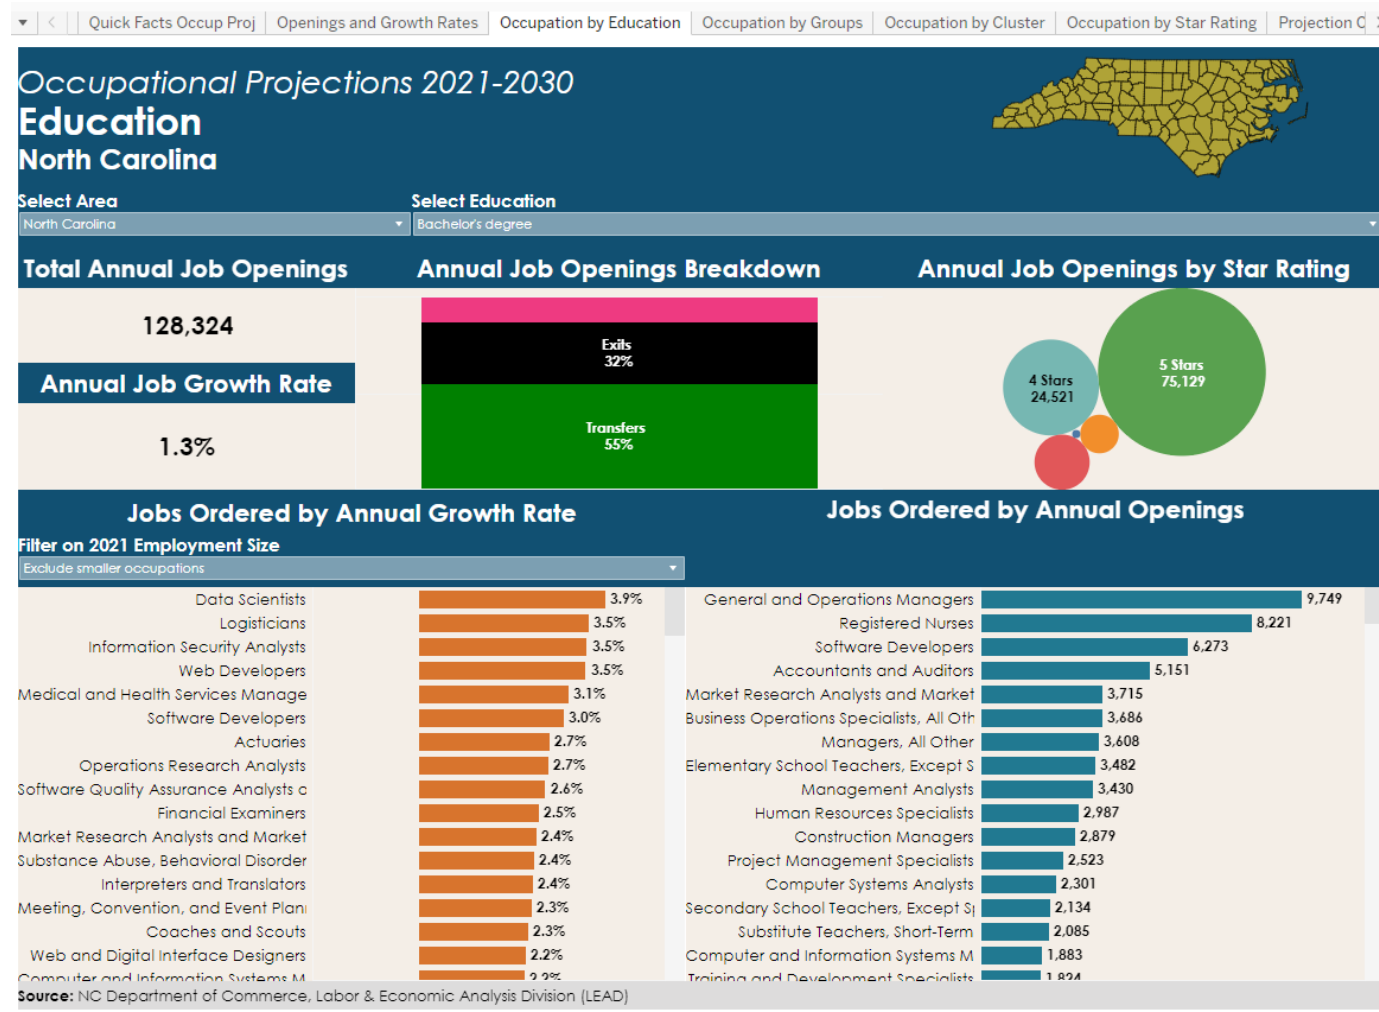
Quick Facts Occup Proj | Openings and Growth Rates | Occupation by Education | Occupation by Groups | Occupation by Cluster | Occupation by Star Rating | Projection C

Occupational Projections 2021-2030
Education
North Carolina

Select Area
North Carolina

Select Education
Bachelor's degree

Total Annual Job Openings
128,324

Annual Job Growth Rate
1.3%

Annual Job Openings Breakdown
Exits 32%
Transfers 55%

Annual Job Openings by Star Rating
5 Stars 75,129
4 Stars 24,521

Jobs Ordered by Annual Growth Rate
Filter on 2021 Employment Size
Exclude smaller occupations

| Occupation | Growth Rate |
|---|---|
| Data Scientists | 3.9% |
| Logisticians | 3.5% |
| Information Security Analysts | 3.5% |
| Web Developers | 3.5% |
| Medical and Health Services Manage | 3.1% |
| Software Developers | 3.0% |
| Actuaries | 2.7% |
| Operations Research Analysts | 2.7% |
| Software Quality Assurance Analysts a | 2.6% |
| Financial Examiners | 2.5% |
| Market Research Analysts and Market | 2.4% |
| Substance Abuse, Behavioral Disorder | 2.4% |
| Interpreters and Translators | 2.4% |
| Meeting, Convention, and Event Plan | 2.3% |
| Coaches and Scouts | 2.3% |
| Web and Digital Interface Designers | 2.2% |
| Computer and Information Systems M | 2.2% |

Jobs Ordered by Annual Openings

| Occupation | Openings |
|---|---|
| General and Operations Managers | 9,749 |
| Registered Nurses | 8,221 |
| Software Developers | 6,273 |
| Accountants and Auditors | 5,151 |
| Market Research Analysts and Market | 3,715 |
| Business Operations Specialists, All Oth | 3,686 |
| Managers, All Other | 3,608 |
| Elementary School Teachers, Except S | 3,482 |
| Management Analysts | 3,430 |
| Human Resources Specialists | 2,987 |
| Construction Managers | 2,879 |
| Project Management Specialists | 2,523 |
| Computer Systems Analysts | 2,301 |
| Secondary School Teachers, Except S | 2,134 |
| Substitute Teachers, Short-Term | 2,085 |
| Computer and Information Systems M | 1,883 |
| Training and Development Specialists | 1,824 |

Source: NC Department of Commerce, Labor & Economic Analysis Division (LEAD)